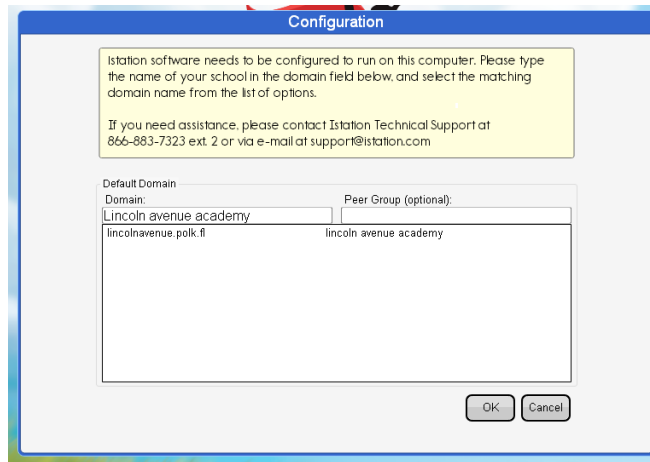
Configuration

Istation software needs to be configured to run on this computer. Please type the name of your school in the domain field below, and select the matching domain name from the list of options.

If you need assistance, please contact Istation Technical Support at 866-883-7323 ext. 2 or via e-mail at support@istation.com

Default Domain
Domain:
Lincoln avenue academy
Peer Group (optional):

lincolnavenue.polk.fl lincoln avenue academy

OK
Cancel